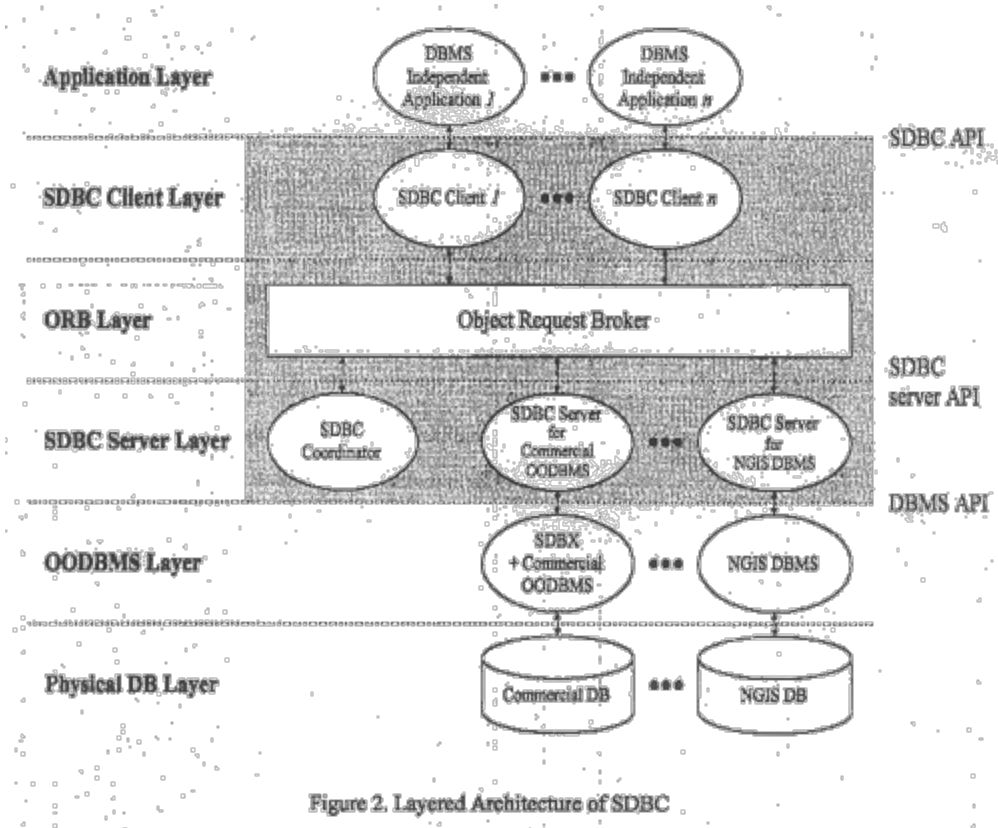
Application Layer

DBMS Independent Application 1

•••

DBMS Independent Application n

SDBC API

SDBC Client Layer

SDBC Client 1

•••

SDBC Client n

ORB Layer

Object Request Broker

SDBC server API

SDBC Server Layer

SDBC Coordinator

SDBC Server for Commercial OODBMS

•••

SDBC Server for NGIS DBMS

DBMS API

OODBMS Layer

SDBX + Commercial OODBMS

•••

NGIS DBMS

Physical DB Layer

Commercial DB

•••

NGIS DB

Figure 2. Layered Architecture of SDBC